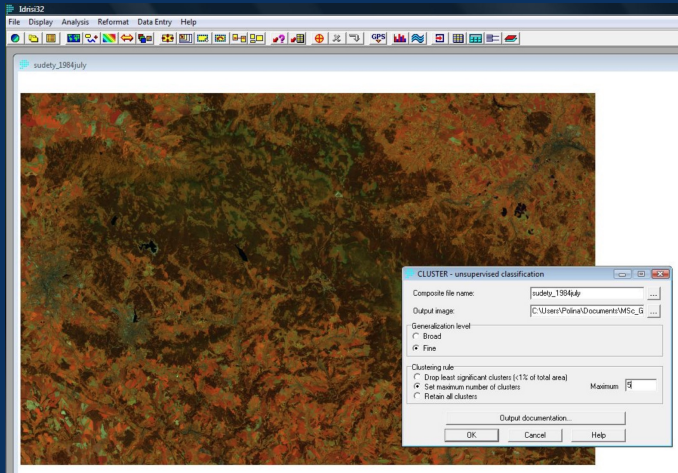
Idrisi32

File Display Analysis Reformat Data Entry Help

GPS

sudety_1984july

CLUSTER - unsupervised classification

Composite file name: sudety_1984july ...

Output image: C:\Users\Polina\Documents\MSc_G ...

Generalization level
Broad
Fine

Clustering rule
Drop least significant clusters (<1% of total area)
Set maximum number of clusters Maximum 5
Retain all clusters

Output documentation...

OK Cancel Help